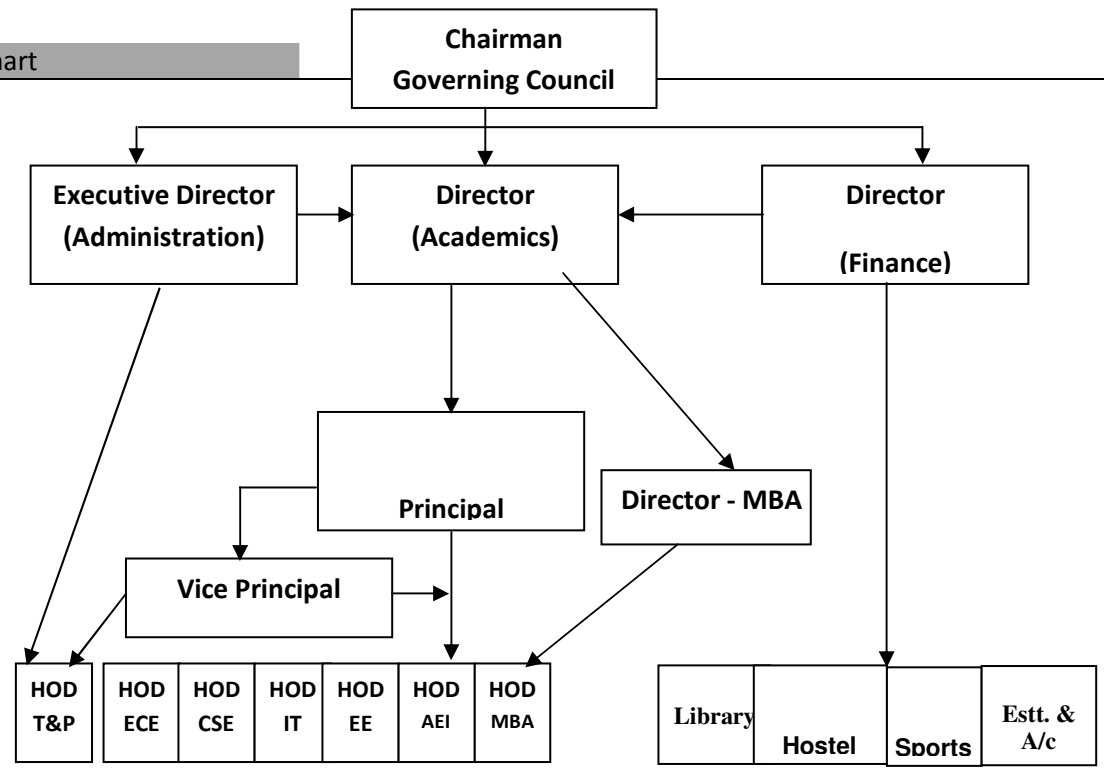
hart

Chairman
Governing Council

Executive Director
(Administration)

Director
(Academics)

Director
(Finance)

Principal

Director - MBA

Vice Principal

HOD
T&P

HOD
ECE

HOD
CSE

HOD
IT

HOD
EE

HOD
AEI

HOD
MBA

Library

Hostel

Sports

Estt. &
A/c